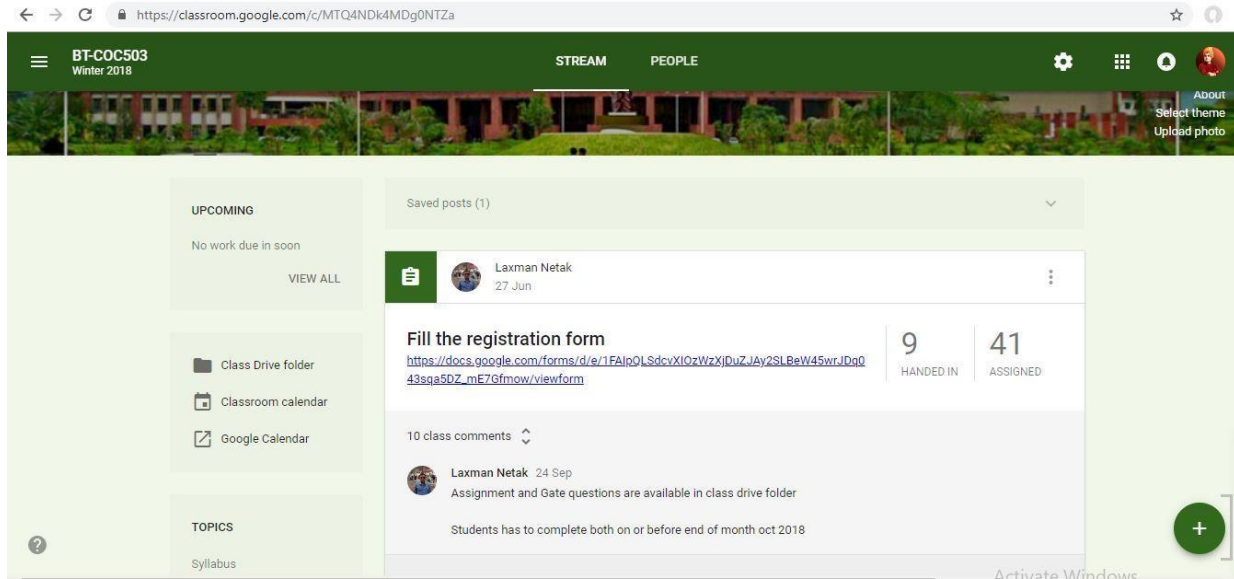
https://classroom.google.com/c/MTQ4NDk4MDg0NTZa

BT-COC503
Winter 2018

STREAM PEOPLE

About
Select theme
Upload photo

UPCOMING

No work due in soon

VIEW ALL

Class Drive folder

Classroom calendar

Google Calendar

TOPICS

Syllabus

Saved posts (1)

Laxman Netak
27 Jun

Fill the registration form
https://docs.google.com/forms/d/e/1FAIpQLSdcvXIOzWzXjDuZJAy2SLBeW45wrJDq043sqa5DZ_mE7Gfmow/viewform

9
HANDED IN

41
ASSIGNED

10 class comments

Laxman Netak 24 Sep
Assignment and Gate questions are available in class drive folder

Students has to complete both on or before end of month oct 2018

+

Activate Windows